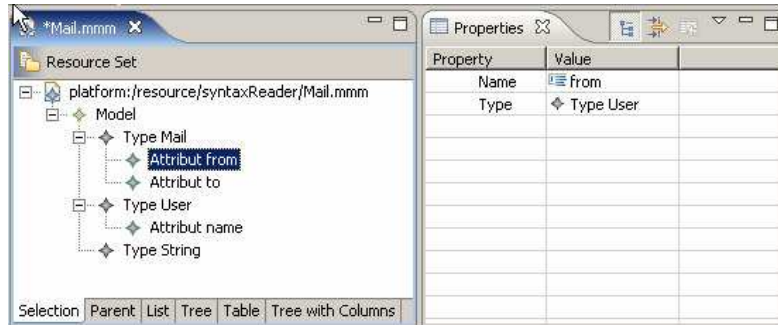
*Mail.mmm ✕

Resource Set

platform:/resource/syntaxReader/Mail.mmm
Model
Type Mail
Attribut from
Attribut to
Type User
Attribut name
Type String

Selection | Parent | List | Tree | Table | Tree with Columns

Properties ✕

| Property | Value |
|---|---|
| Name | from |
| Type | Type User |